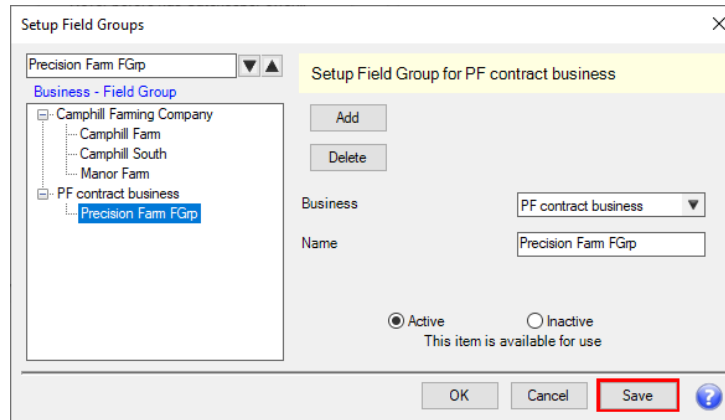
Setup Field Groups

Precision Farm FGrp

Business - Field Group

Camphill Farming Company
Camphill Farm
Camphill South
Manor Farm
PF contract business
Precision Farm FGrp

Setup Field Group for PF contract business

Add

Delete

Business
PF contract business

Name
Precision Farm FGrp

Active
Inactive
This item is available for use

OK
Cancel
Save